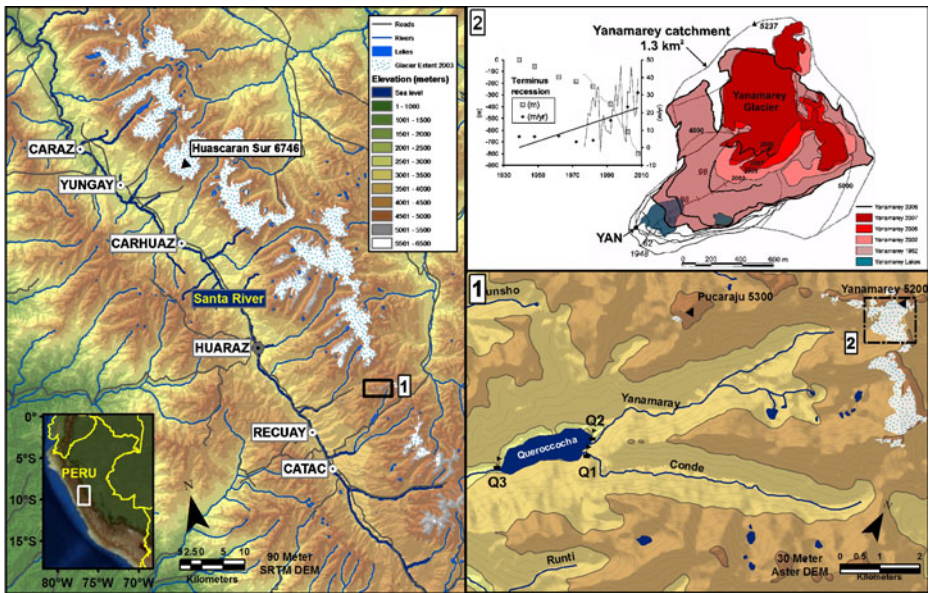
Roads
Rivers
Lakes
Glacier Extent 2003
Elevation (meters)
Sea level
1 - 1000
1001 - 1500
1501 - 2000
2001 - 2500
2501 - 3000
3001 - 3500
3501 - 4000
4001 - 4500
4501 - 5000
5001 - 5500
5501 - 6500

CARAZ
Huascaran Sur 6746
YUNGAY
CARHUAZ
Santa River
HUARAZ
1
RECUAY
CATAC
0°
5°S
PERU
10°S
15°S
80°W 75°W 70°W
N
12.5 0 5 10
Kilometers
90 Meter SRTM DEM

2
Yanamarey catchment 1.3 km²
5237
Terminus recession
(m)
(m/yr)
1930 1950 1970 1990 2010
Yanamarey Glacier
4890
5090
YAN
1948
0 200 400 600 m
Yanamarey 2006
Yanamarey 2007
Yanamarey 2006
Yanamarey 2000
Yanamarey 1962
Yanamarey Lakes

1
unsho
Pucaraju 5300
Yanamarey 5200
2
Yanamaray
Q2
Queroccocha
Q3
Q1
Conde
Runti
30 Meter Aster DEM
0 0.5 1 2
Kilometers